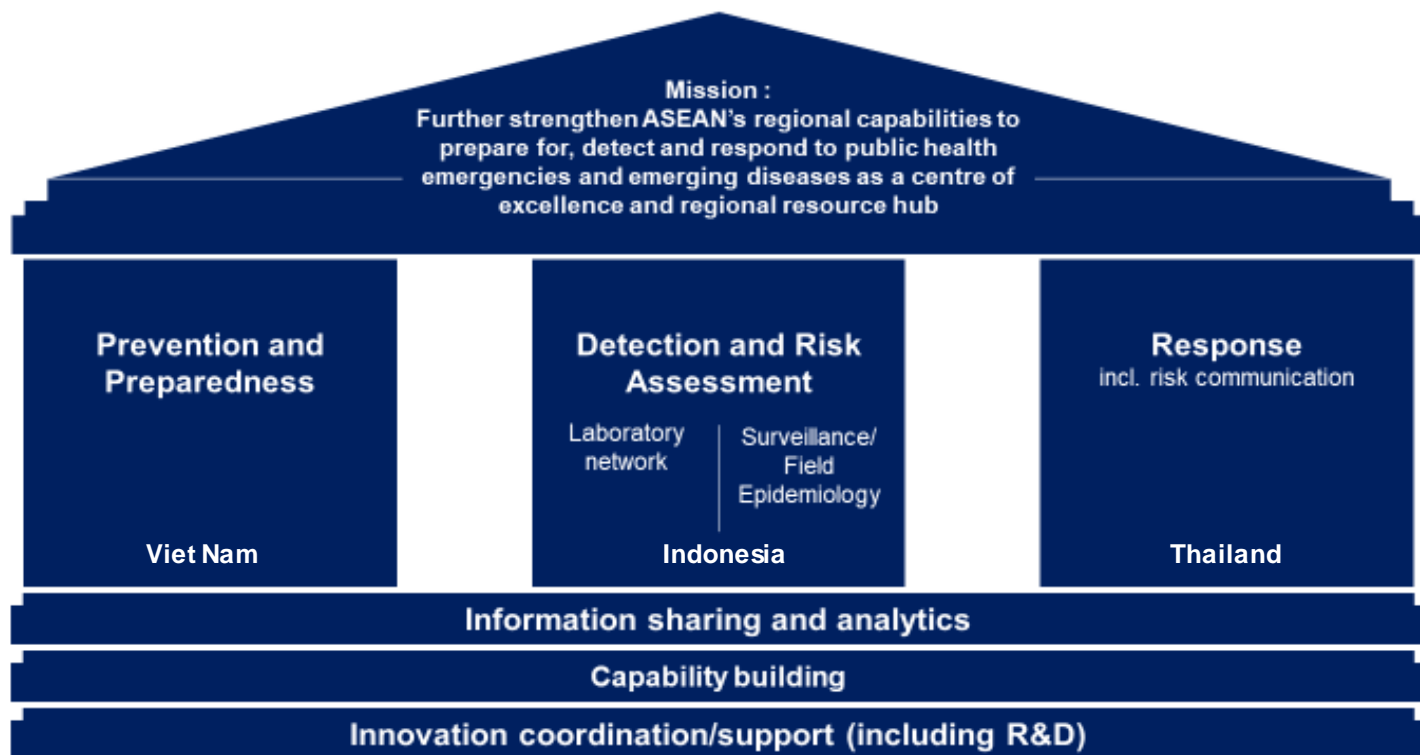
Mission :
Further strengthen ASEAN's regional capabilities to prepare for, detect and respond to public health emergencies and emerging diseases as a centre of excellence and regional resource hub

Prevention and Preparedness

Viet Nam

Detection and Risk Assessment

Laboratory network

Surveillance/ Field Epidemiology

Indonesia

Response
incl. risk communication

Thailand

Information sharing and analytics

Capability building

Innovation coordination/support (including R&D)